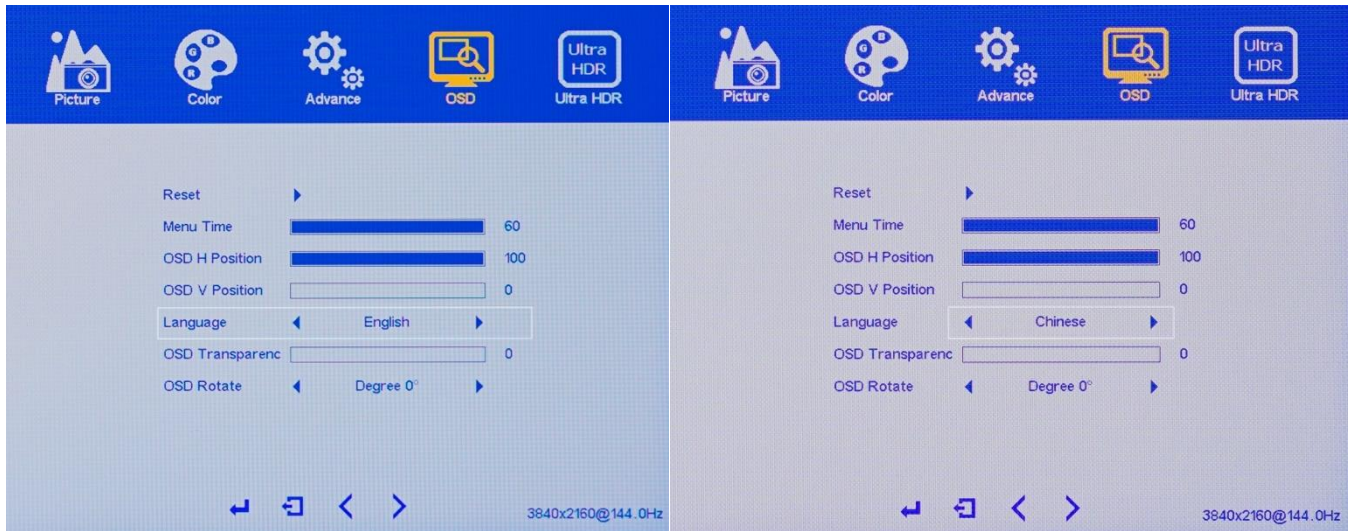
Picture Color Advance OSD Ultra HDR Ultra HDR

Reset
Menu Time 60
OSD H Position 100
OSD V Position 0
Language English
OSD Transparenc 0
OSD Rotate Degree 0°

3840x2160@144.0Hz

Picture Color Advance OSD Ultra HDR Ultra HDR

Reset
Menu Time 60
OSD H Position 100
OSD V Position 0
Language Chinese
OSD Transparenc 0
OSD Rotate Degree 0°

3840x2160@144.0Hz